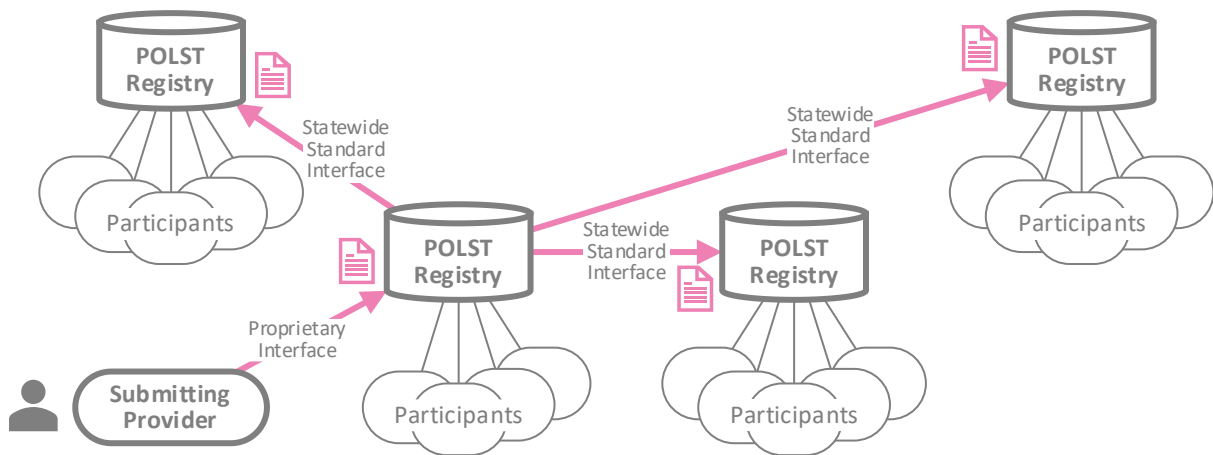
POLST Registry

Statewide Standard Interface

Participants

Statewide Standard Interface

POLST Registry

Participants

POLST Registry

Statewide Standard Interface

POLST Registry

Proprietary Interface

Participants

Participants

Submitting Provider